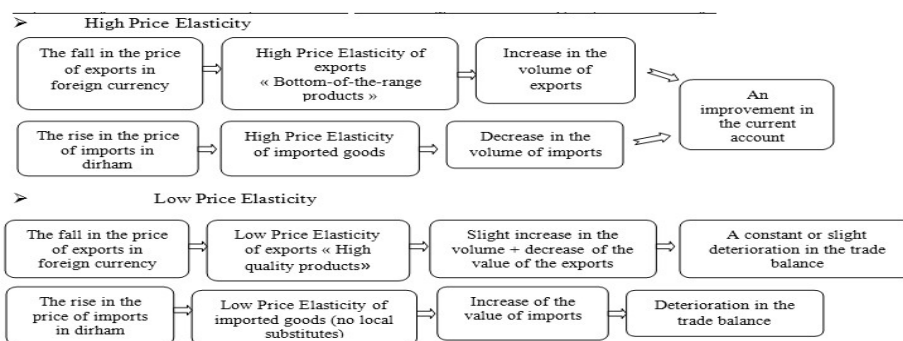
➢ High Price Elasticity

The fall in the price of exports in foreign currency ⇒ High Price Elasticity of exports « Bottom-of-the-range products » ⇒ Increase in the volume of exports ⇒ An improvement in the current account

The rise in the price of imports in dirham ⇒ High Price Elasticity of imported goods ⇒ Decrease in the volume of imports ⇒

➢ Low Price Elasticity

The fall in the price of exports in foreign currency ⇒ Low Price Elasticity of exports « High quality products» ⇒ Slight increase in the volume + decrease of the value of the exports ⇒ A constant or slight deterioration in the trade balance

The rise in the price of imports in dirham ⇒ Low Price Elasticity of imported goods (no local substitutes) ⇒ Increase of the value of imports ⇒ Deterioration in the trade balance